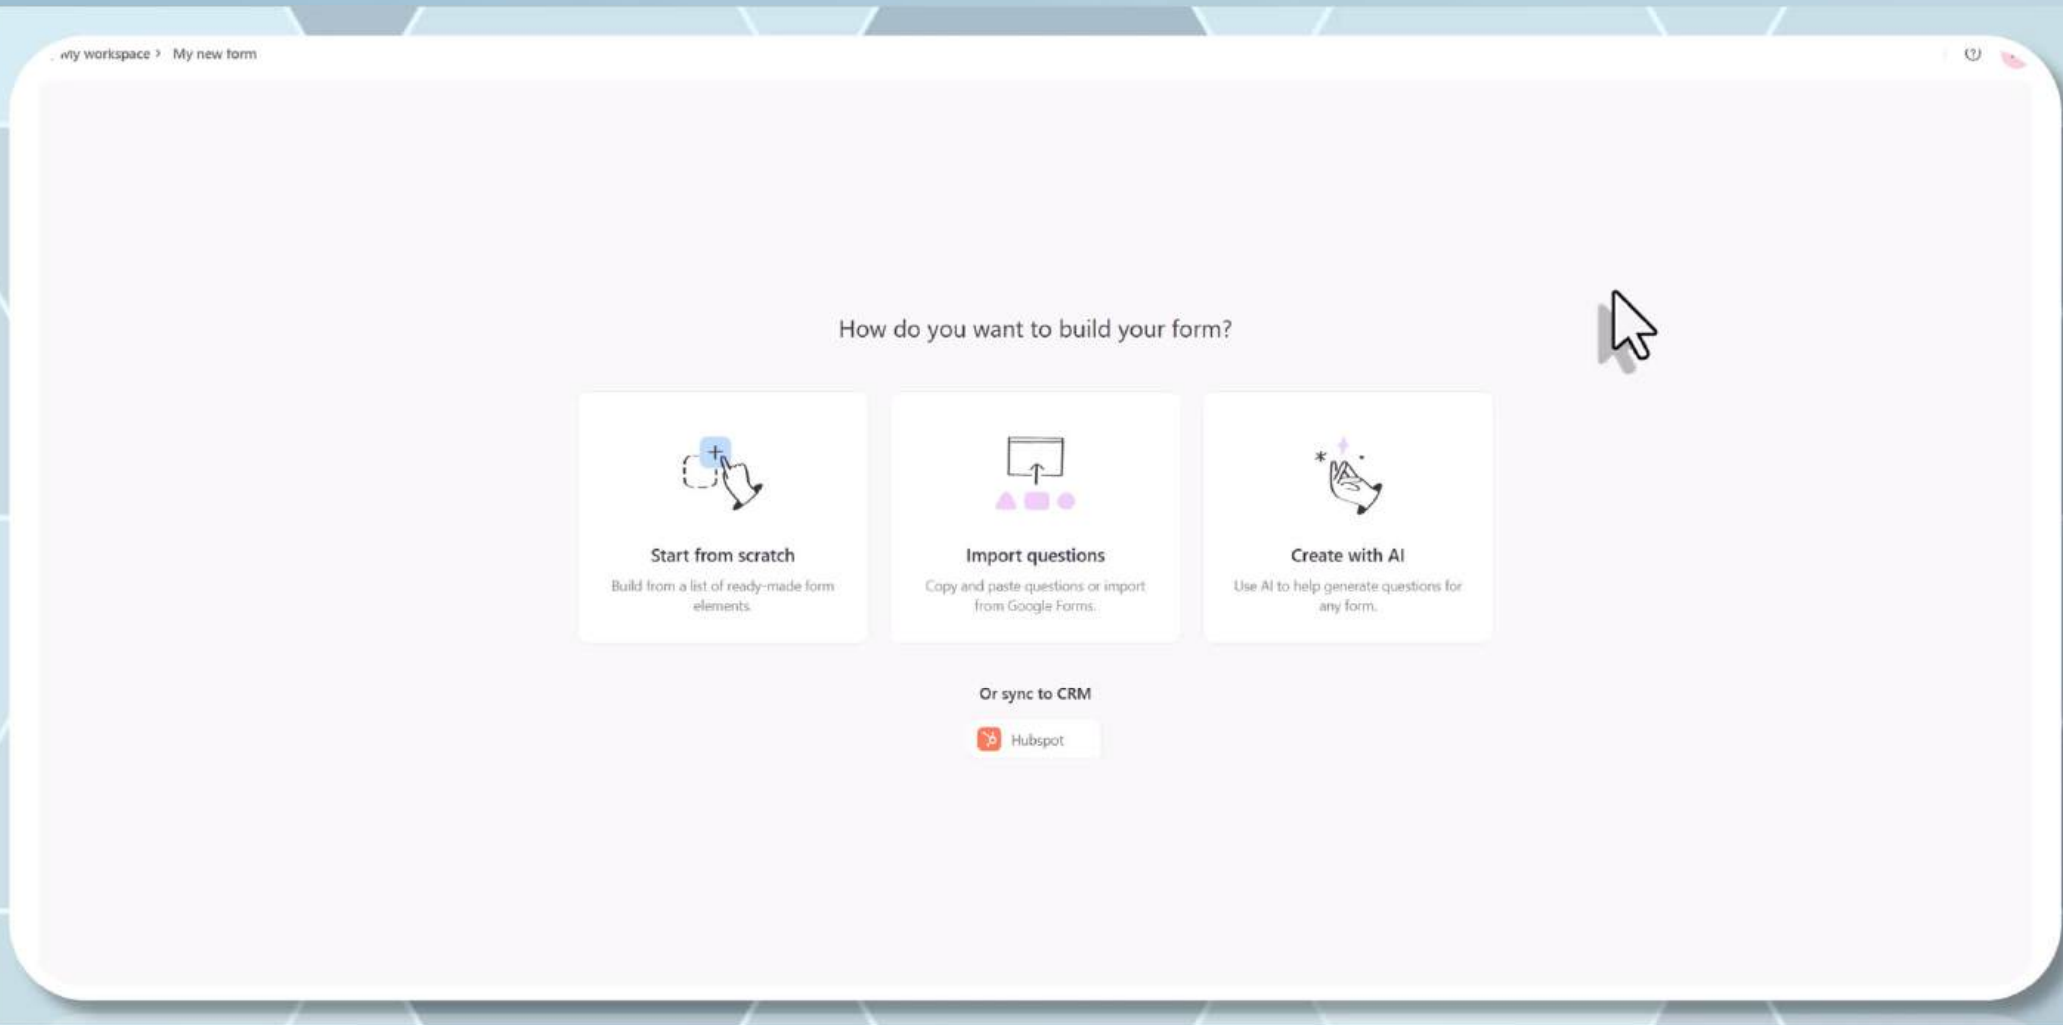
My workspace > My new form

How do you want to build your form?

Start from scratch

Build from a list of ready-made form elements.

Import questions

Copy and paste questions or import from Google Forms.

Create with AI

Use AI to help generate questions for any form.

Or sync to CRM

Hubspot